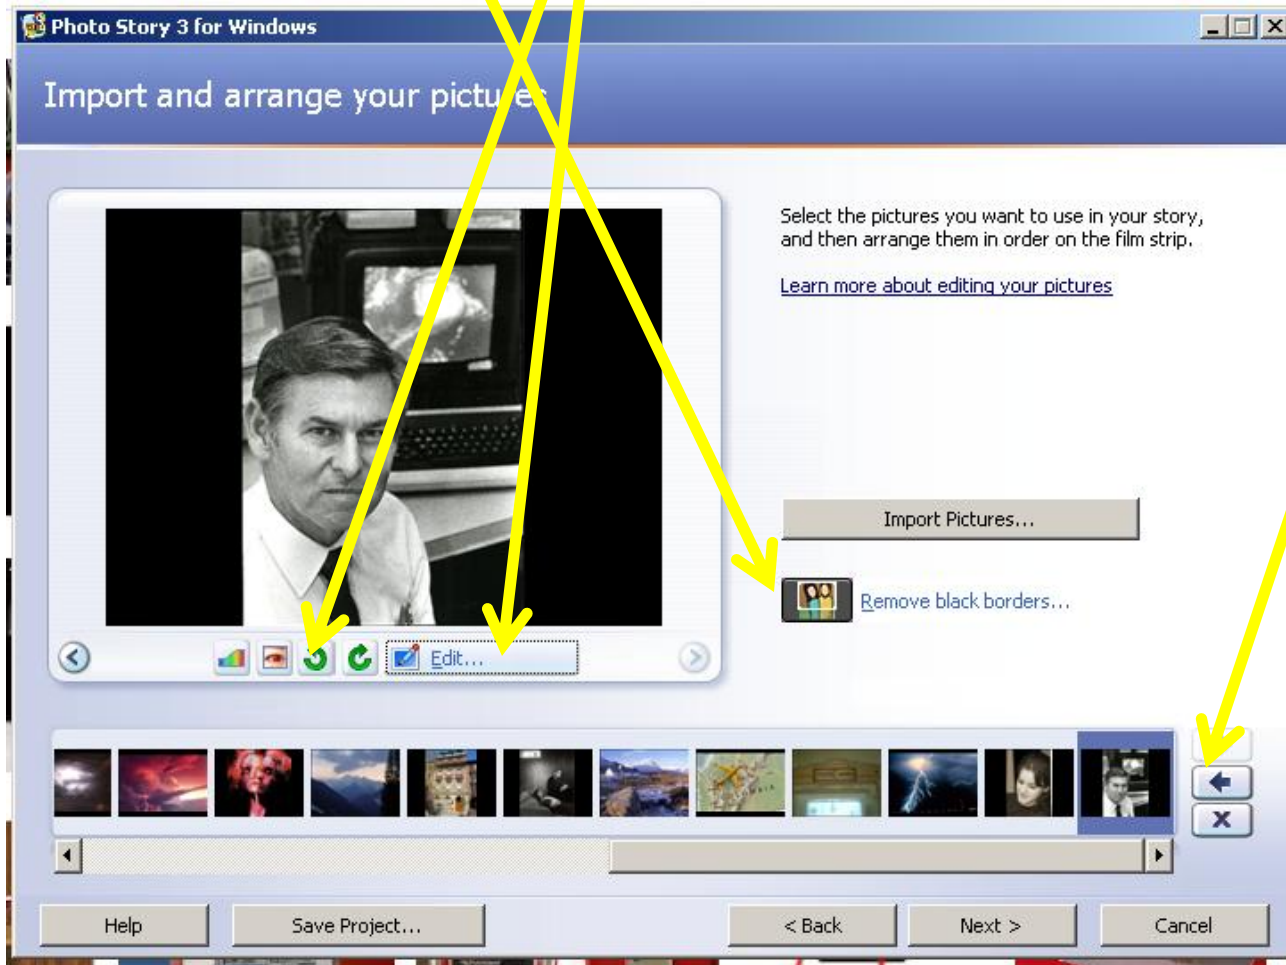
Photo Story 3 for Windows

Import and arrange your pictures

Select the pictures you want to use in your story, and then arrange them in order on the film strip.

Learn more about editing your pictures

Edit...

Import Pictures...

Remove black borders...

Help

Save Project...

< Back

Next >

Cancel